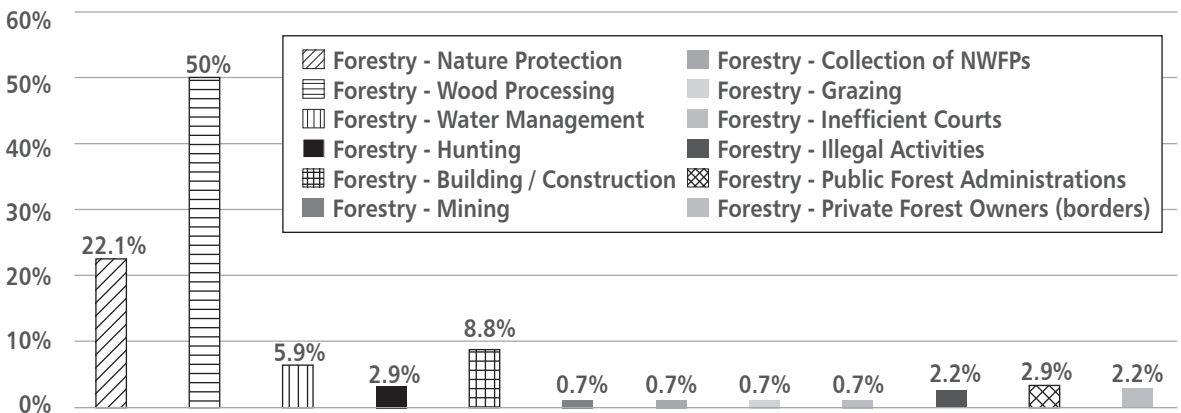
60%
50%
40%
30%
20%
10%
0%

Forestry - Nature Protection
Forestry - Wood Processing
Forestry - Water Management
Forestry - Hunting
Forestry - Building / Construction
Forestry - Mining
Forestry - Collection of NWFPs
Forestry - Grazing
Forestry - Inefficient Courts
Forestry - Illegal Activities
Forestry - Public Forest Administrations
Forestry - Private Forest Owners (borders)

22.1%
50%
5.9%
2.9%
8.8%
0.7%
0.7%
0.7%
0.7%
2.2%
2.9%
2.2%